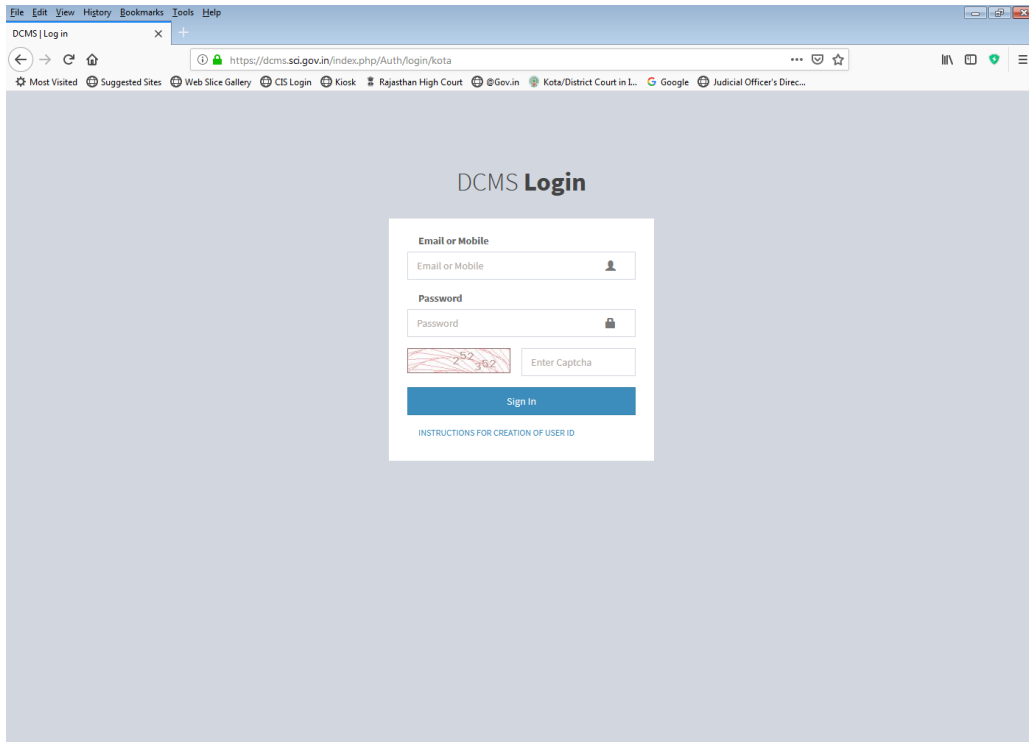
File Edit View History Bookmarks Tools Help

DCMS | Log in

https://dcms.sci.gov.in/index.php/Auth/login/kota

Most Visited Suggested Sites Web Slice Gallery CIS Login Kiosk Rajasthan High Court @Gov.in Kota/District Court in I... Google Judicial Officer's Direc...

DCMS **Login**

Email or Mobile

Email or Mobile

Password

Password

252362

Enter Captcha

Sign In

INSTRUCTIONS FOR CREATION OF USER ID